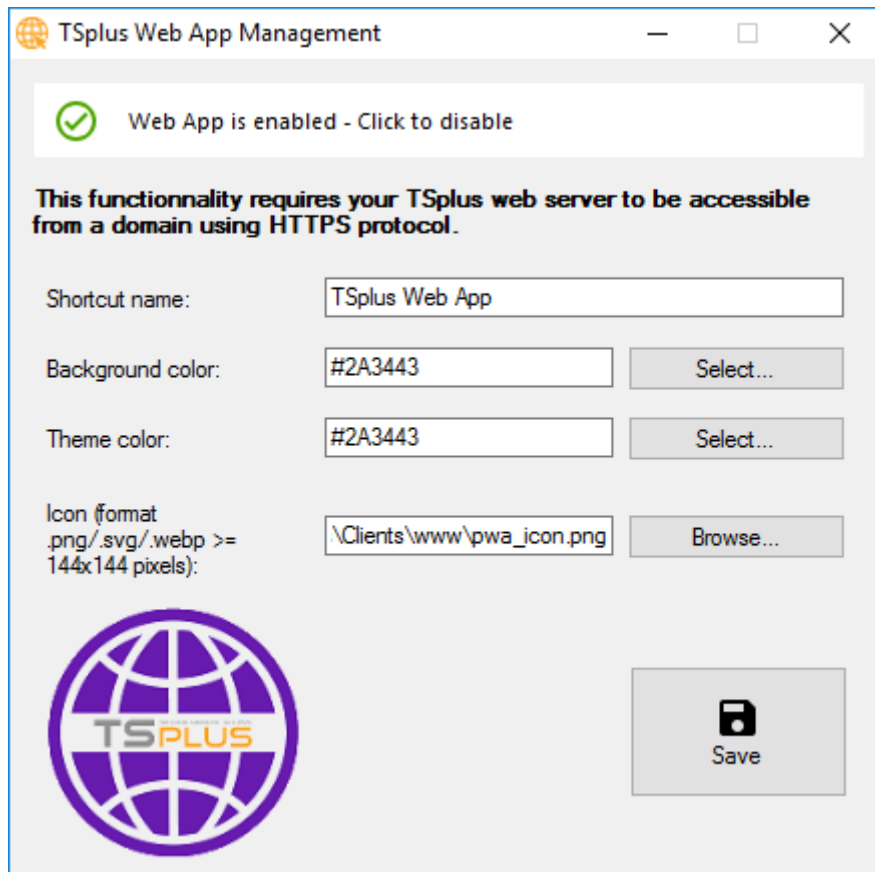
TSplus Web App Management

Web App is enabled - Click to disable

This functionnality requires your TSplus web server to be accessible from a domain using HTTPS protocol.

Shortcut name: TSplus Web App

Background color: #2A3443 Select...

Theme color: #2A3443 Select...

Icon (format .png/.svg/.webp >= 144x144 pixels): \Clients\www\pwa_icon.png Browse...

TSPLUS

Save